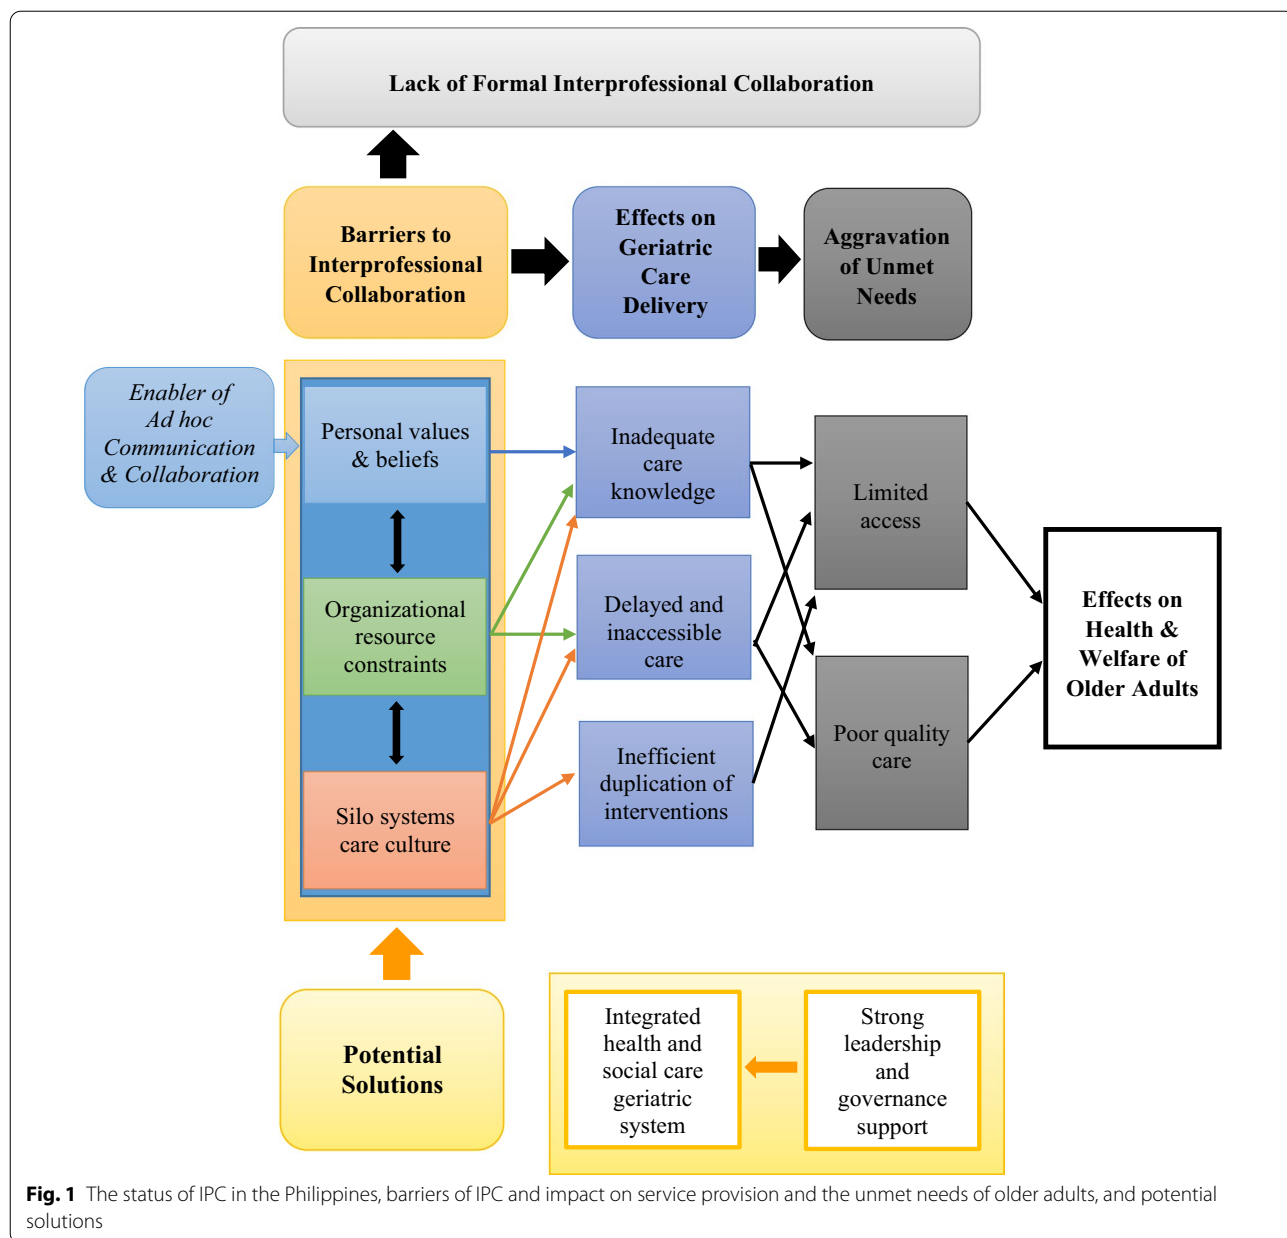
Lack of Formal Interprofessional Collaboration

Barriers to Interprofessional Collaboration

Effects on Geriatric Care Delivery

Aggravation of Unmet Needs

Enabler of Ad hoc Communication & Collaboration

Personal values & beliefs

Organizational resource constraints

Silo systems care culture

Inadequate care knowledge

Delayed and inaccessible care

Inefficient duplication of interventions

Limited access

Poor quality care

Effects on Health & Welfare of Older Adults

Potential Solutions

Integrated health and social care geriatric system

Strong leadership and governance support

**Fig. 1** The status of IPC in the Philippines, barriers of IPC and impact on service provision and the unmet needs of older adults, and potential solutions